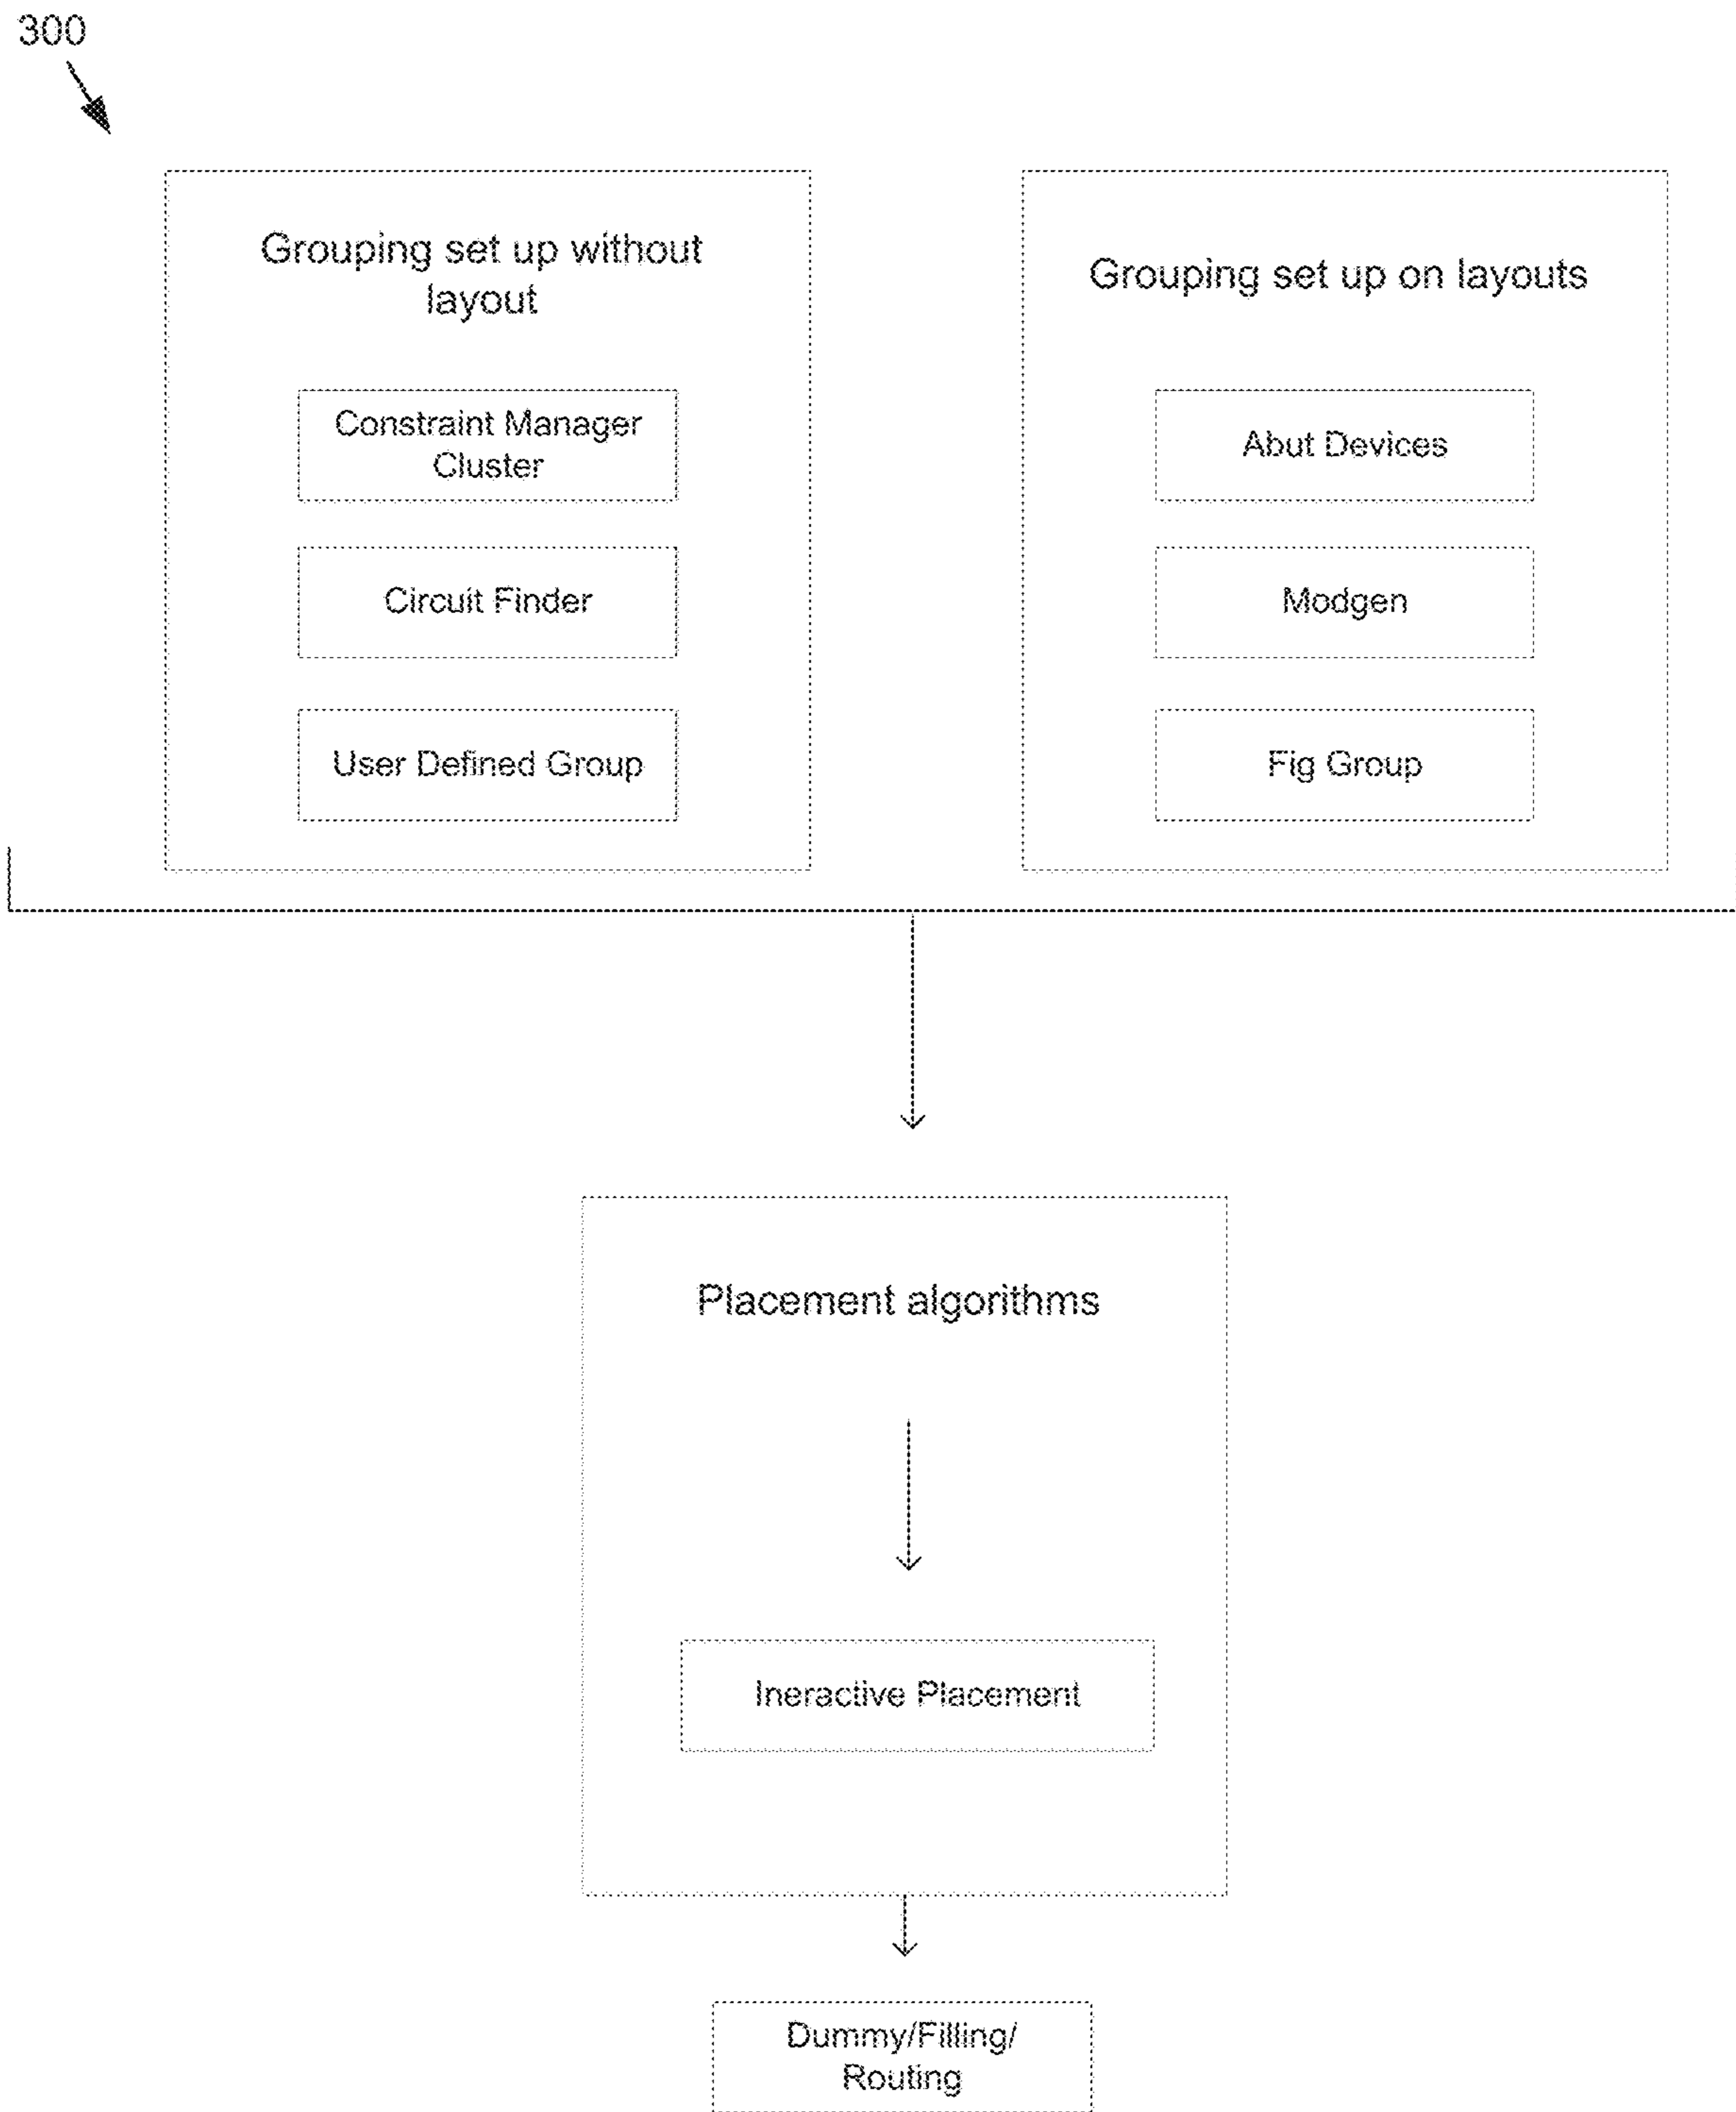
300

Grouping set up without layout

Constraint Manager Cluster

Circuit Finder

User Defined Group

Grouping set up on layouts

Abut Devices

Modgen

Fig Group

Placement algorithms

Ineractive Placement

Dummy/Filling/ Routing